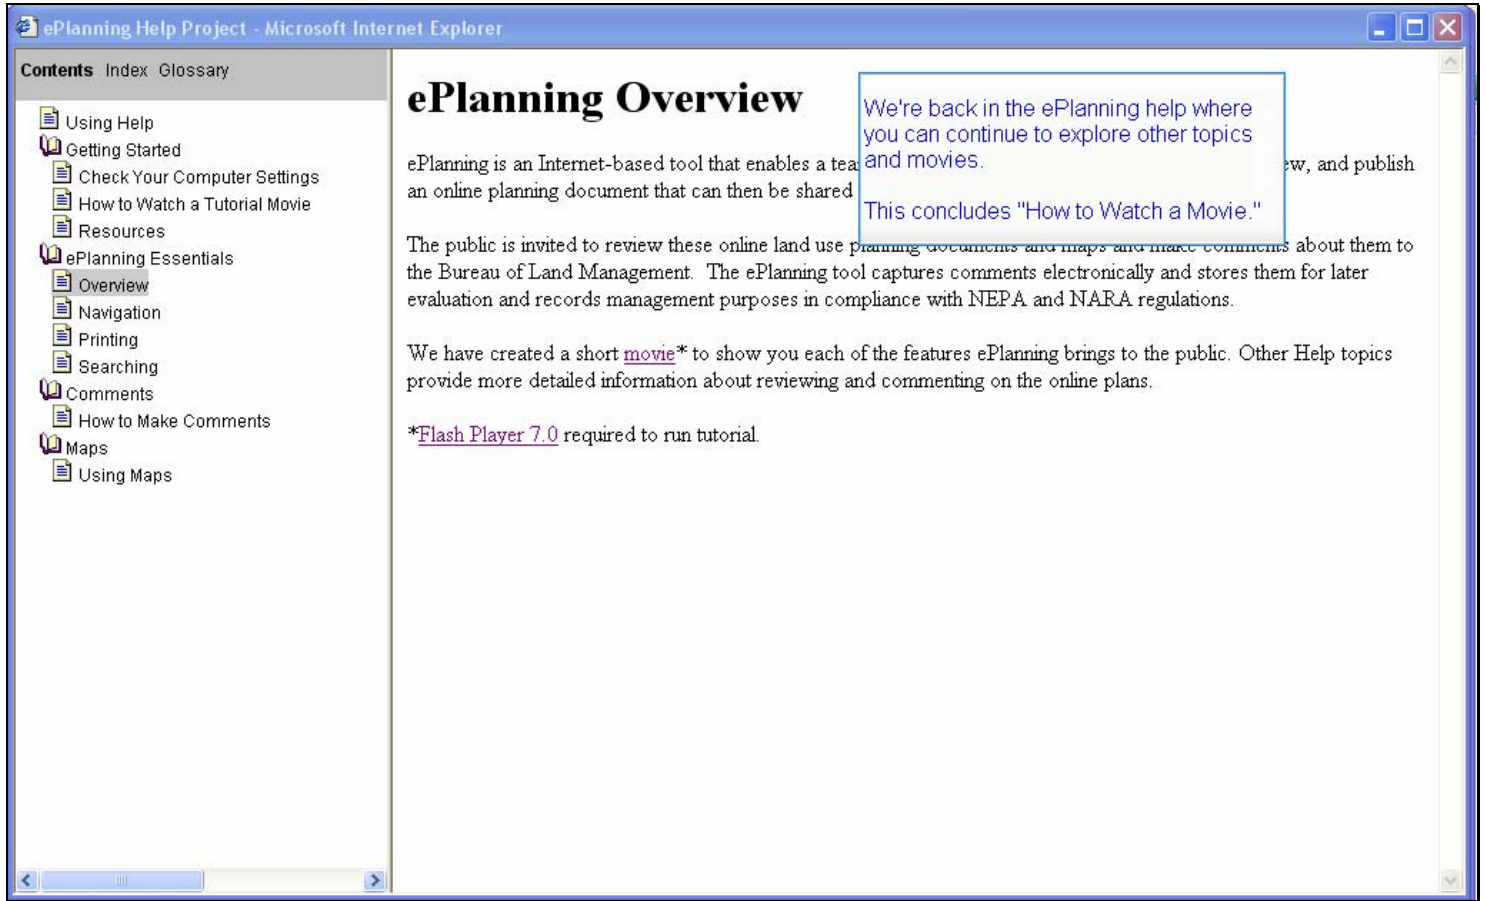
ePlanning Help Project - Microsoft Internet Explorer

Contents Index Glossary

Using Help
Getting Started
Check Your Computer Settings
How to Watch a Tutorial Movie
Resources
ePlanning Essentials
Overview
Navigation
Printing
Searching
Comments
How to Make Comments
Maps
Using Maps

ePlanning Overview

We're back in the ePlanning help where you can continue to explore other topics and movies.

This concludes "How to Watch a Movie."

ePlanning is an Internet-based tool that enables a tea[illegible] ew, and publish an online planning document that can then be shared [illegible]

The public is invited to review these online land use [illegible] about them to the Bureau of Land Management. The ePlanning tool captures comments electronically and stores them for later evaluation and records management purposes in compliance with NEPA and NARA regulations.

We have created a short movie* to show you each of the features ePlanning brings to the public. Other Help topics provide more detailed information about reviewing and commenting on the online plans.

*Flash Player 7.0 required to run tutorial.